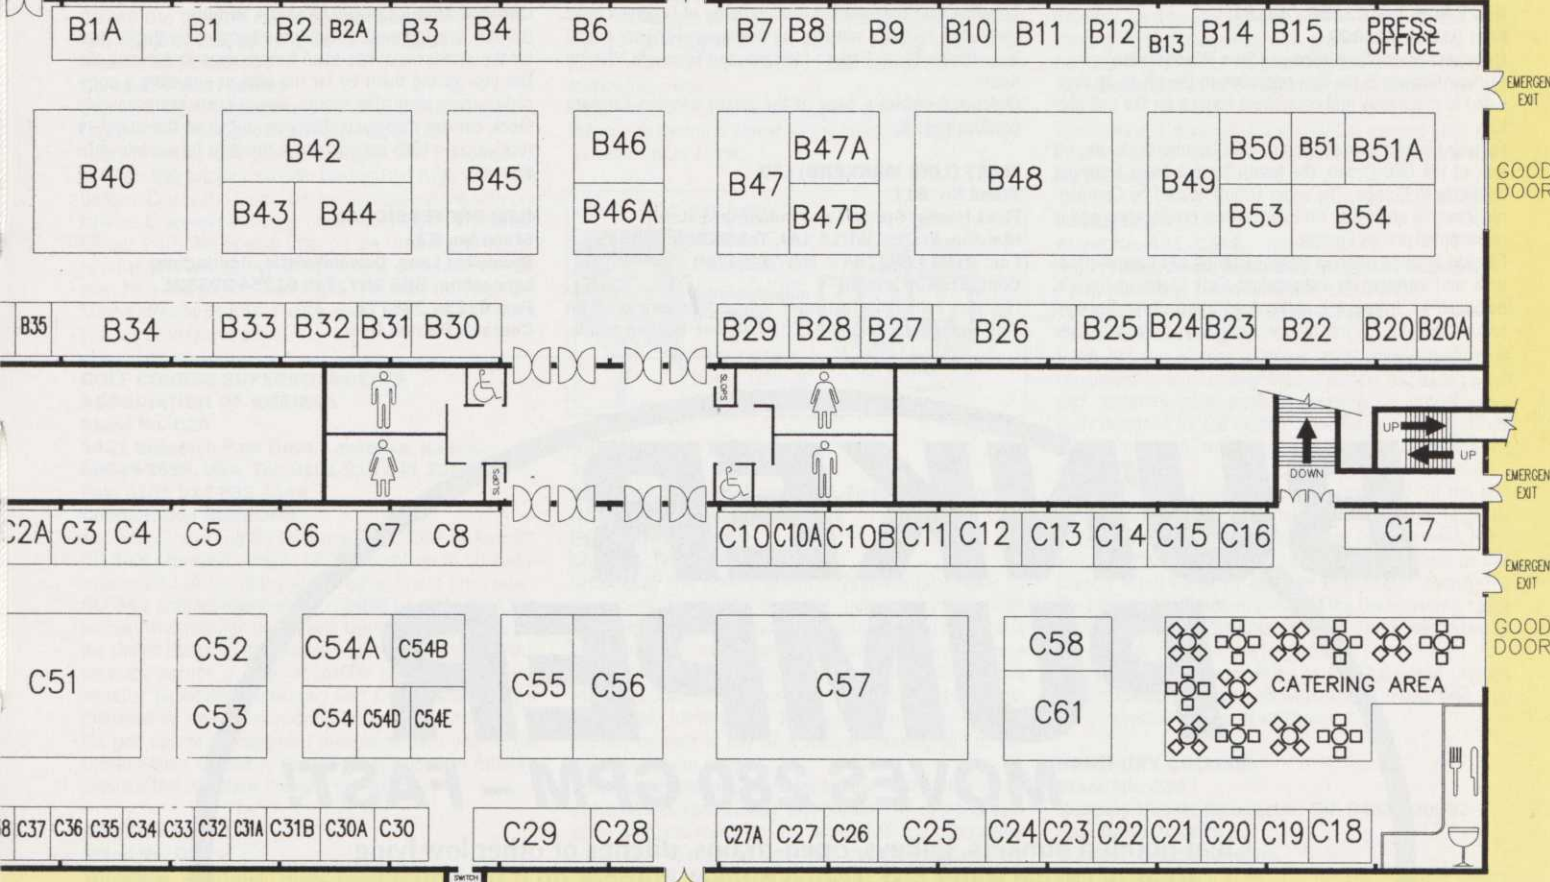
B1A B1 B2 B2A B3 B4 B6 B7 B8 B9 B10 B11 B12 B13 B14 B15 PRESS OFFICE

EMERGENCY EXIT

B40 B42 B43 B44 B45 B46 B46A B47 B47A B47B B48 B49 B50 B51 B51A B53 B54

GOODS DOOR

B35 B34 B33 B32 B31 B30 B29 B28 B27 B26 B25 B24 B23 B22 B20 B20A

SLOPS

UP DOWN UP

EMERGENCY EXIT

SLOPS

C2A C3 C4 C5 C6 C7 C8 C10 C10A C10B C11 C12 C13 C14 C15 C16 C17

EMERGENCY EXIT

GOODS DOOR

C51 C52 C53 C54A C54B C54 C54D C54E C55 C56 C57 C58 C61 CATERING AREA

C38 C37 C36 C35 C34 C33 C32 C31A C31B C30A C30 C29 C28 C27A C27 C26 C25 C24 C23 C22 C21 C20 C19 C18

SWITCH